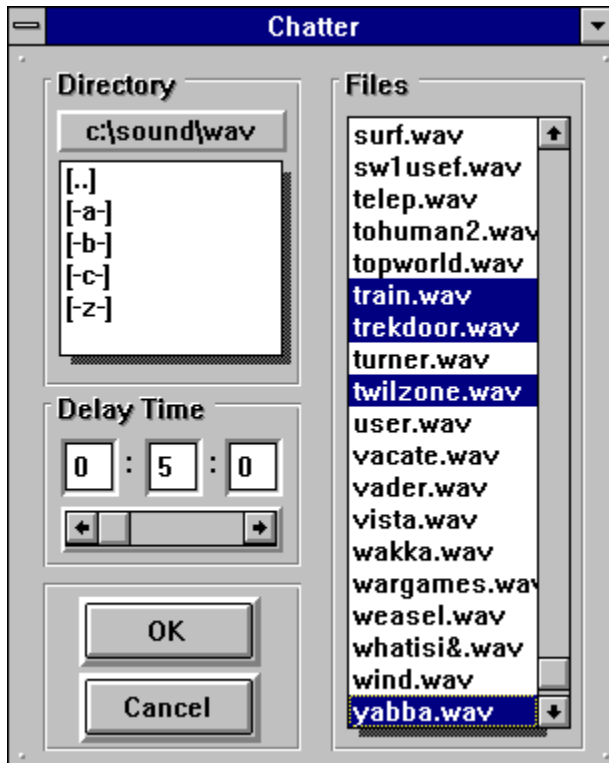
Chatter

Directory

c:\sound\wav

[..]
[-a-]
[-b-]
[-c-]
[-z-]

Delay Time

0 : 5 : 0

OK

Cancel

Files

surf.wav
sw1usef.wav
telep.wav
tohuman2.wav
topworld.wav
train.wav
trekdoor.wav
turner.wav
twilzone.wav
user.wav
vacate.wav
vader.wav
vista.wav
wakka.wav
wargames.wav
weasel.wav
whatisi&.wav
wind.wav
yabba.wav